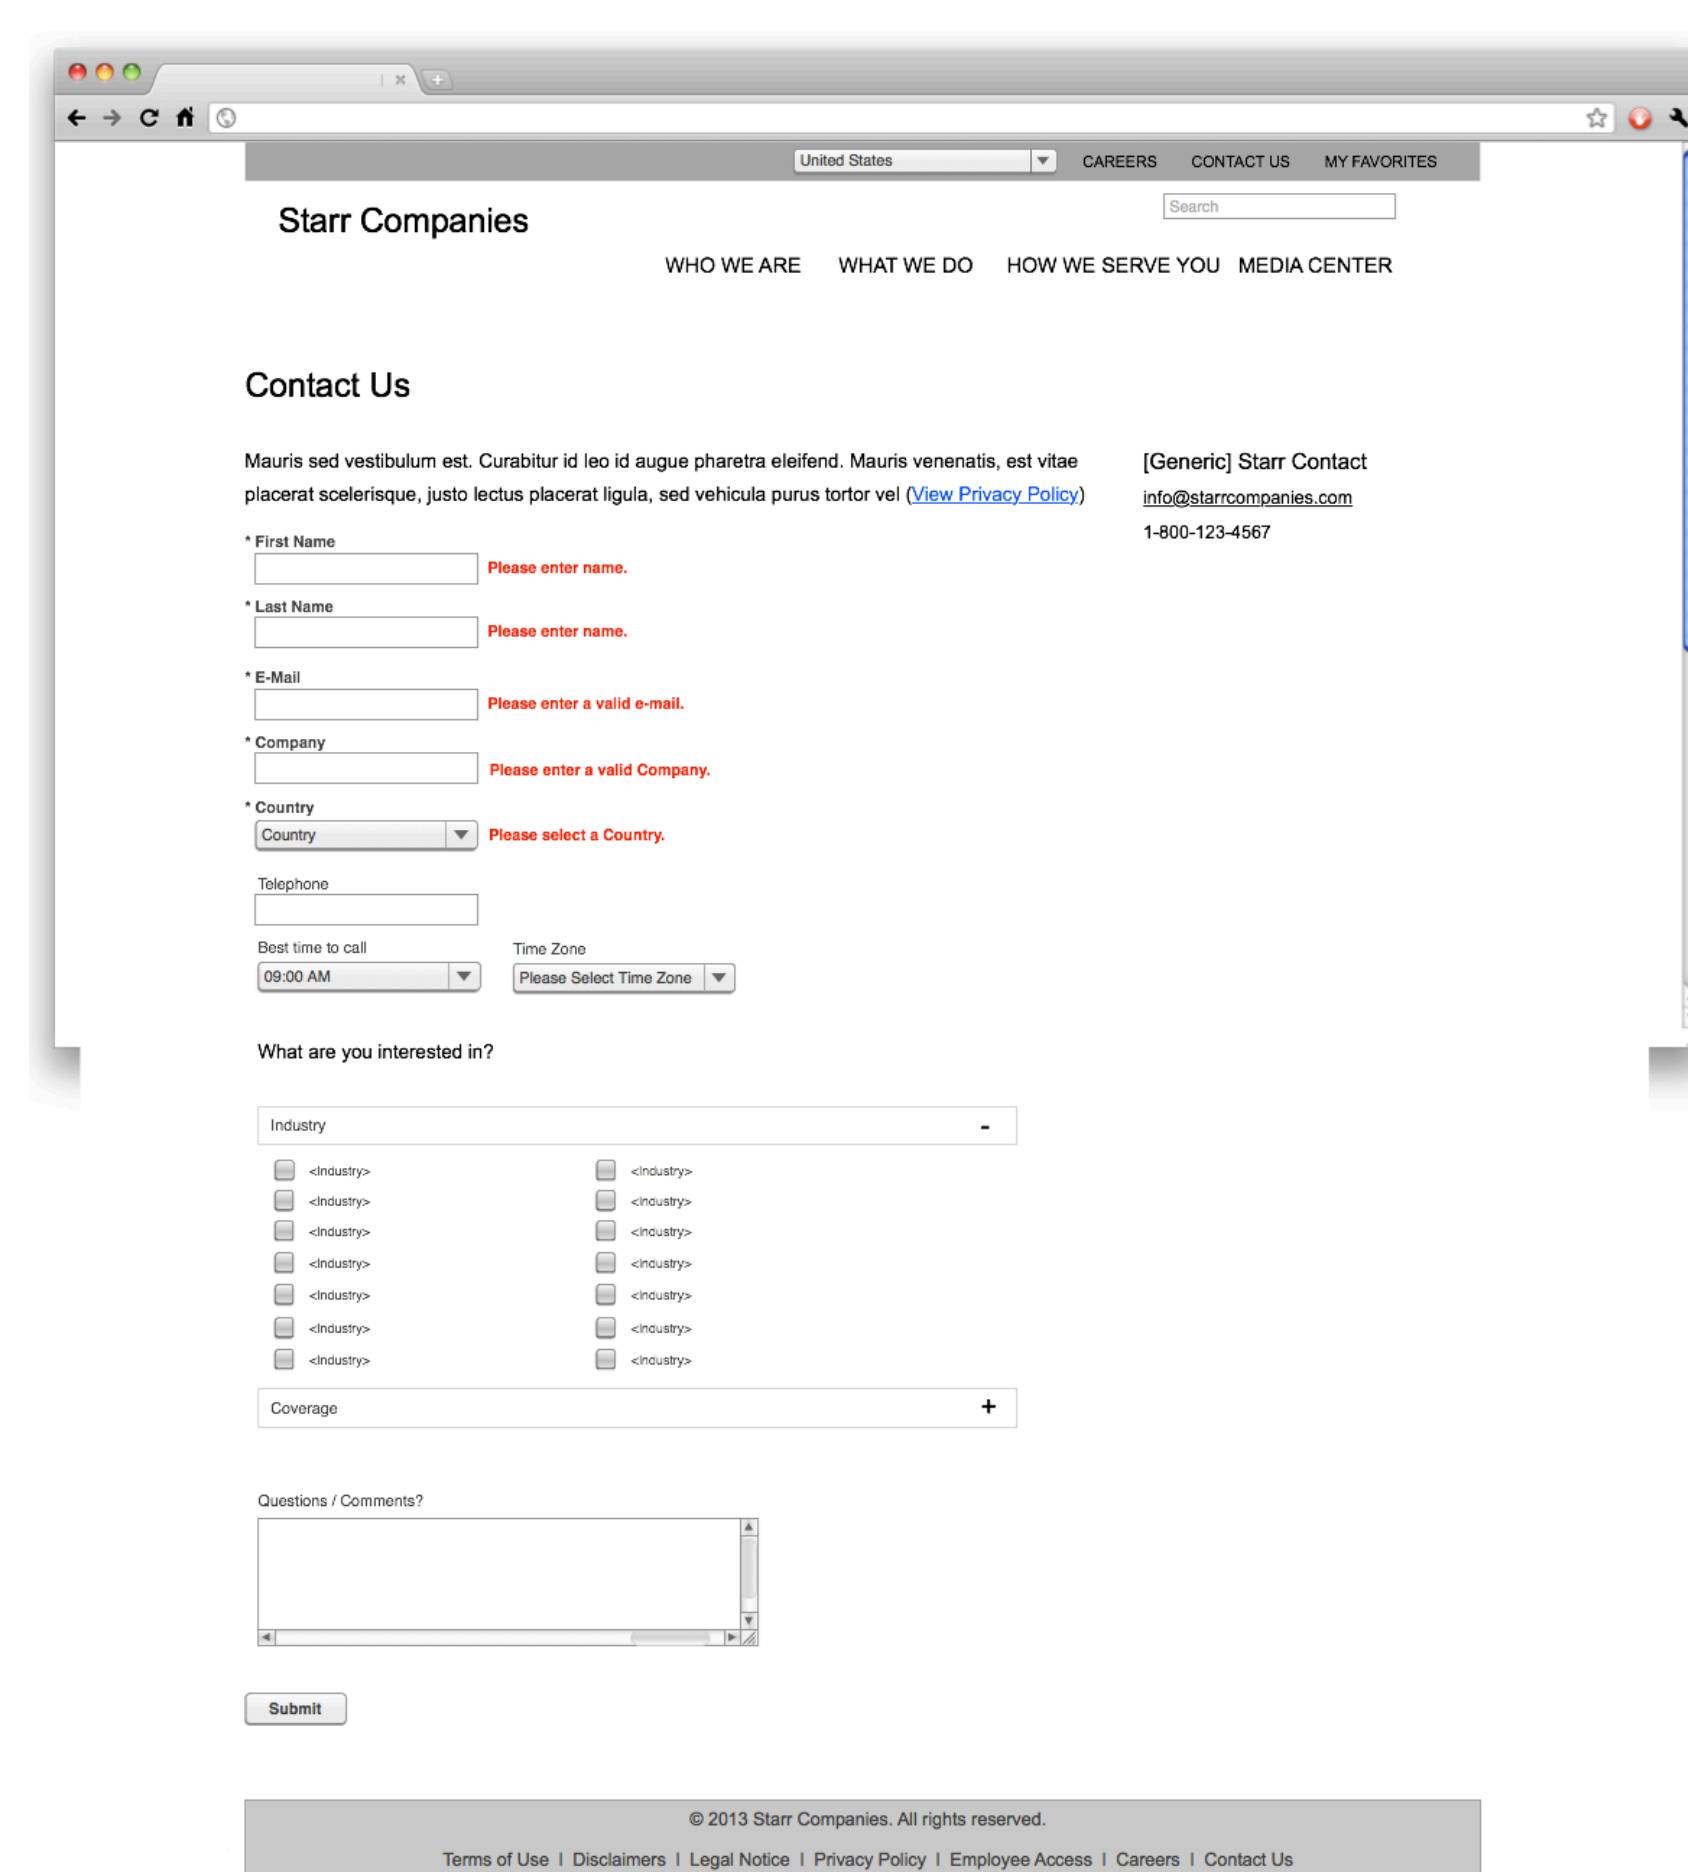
United States
CAREERS
CONTACT US
MY FAVORITES

Search

Starr Companies

WHO WE ARE
WHAT WE DO
HOW WE SERVE YOU
MEDIA CENTER

Contact Us

Mauris sed vestibulum est. Curabitur id leo id augue pharetra eleifend. Mauris venenatis, est vitae placerat scelerisque, justo lectus placerat ligula, sed vehicula purus tortor vel (View Privacy Policy)

[Generic] Starr Contact
info@starrcompanies.com
1-800-123-4567

* First Name
Please enter name.

* Last Name
Please enter name.

* E-Mail
Please enter a valid e-mail.

* Company
Please enter a valid Company.

* Country
Country
Please select a Country.

Telephone

Best time to call
09:00 AM

Time Zone
Please Select Time Zone

What are you interested in?

Industry -

| <Industry> | <Industry> |
|---|---|
| <Industry> | <Industry> |
| <Industry> | <Industry> |
| <Industry> | <Industry> |
| <Industry> | <Industry> |
| <Industry> | <Industry> |
| <Industry> | <Industry> |

Coverage +

Questions / Comments?

Submit

© 2013 Starr Companies. All rights reserved.

Terms of Use | Disclaimers | Legal Notice | Privacy Policy | Employee Access | Careers | Contact Us